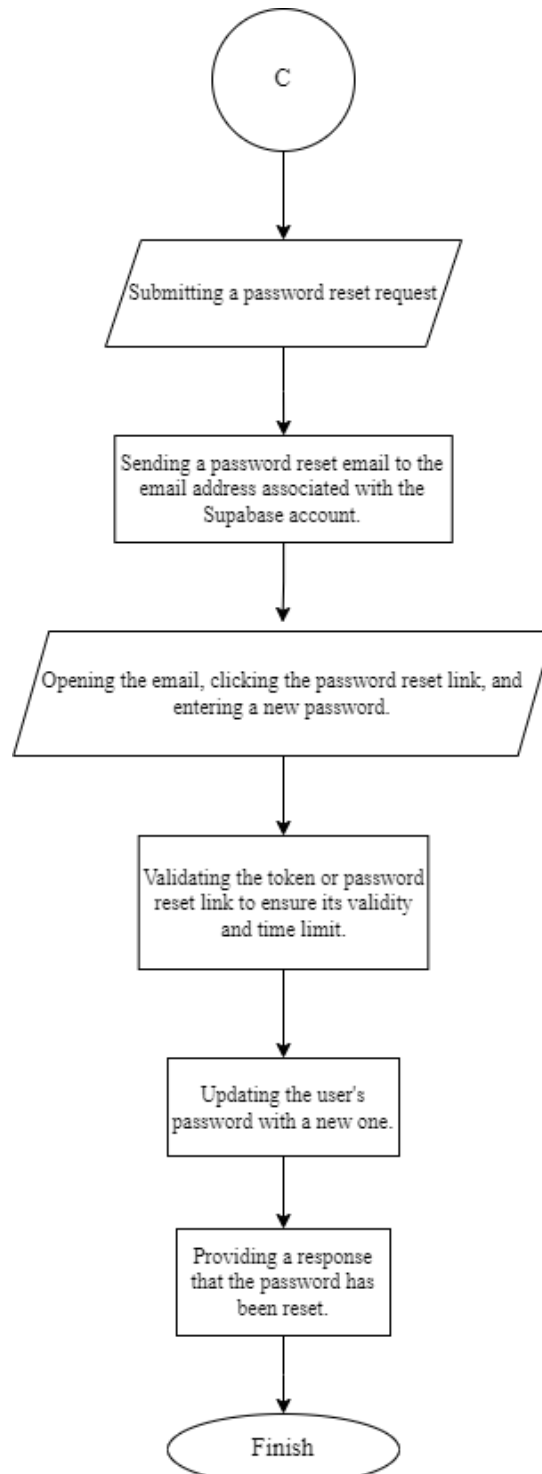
C

Submitting a password reset request

Sending a password reset email to the email address associated with the Supabase account.

Opening the email, clicking the password reset link, and entering a new password.

Validating the token or password reset link to ensure its validity and time limit.

Updating the user's password with a new one.

Providing a response that the password has been reset.

Finish